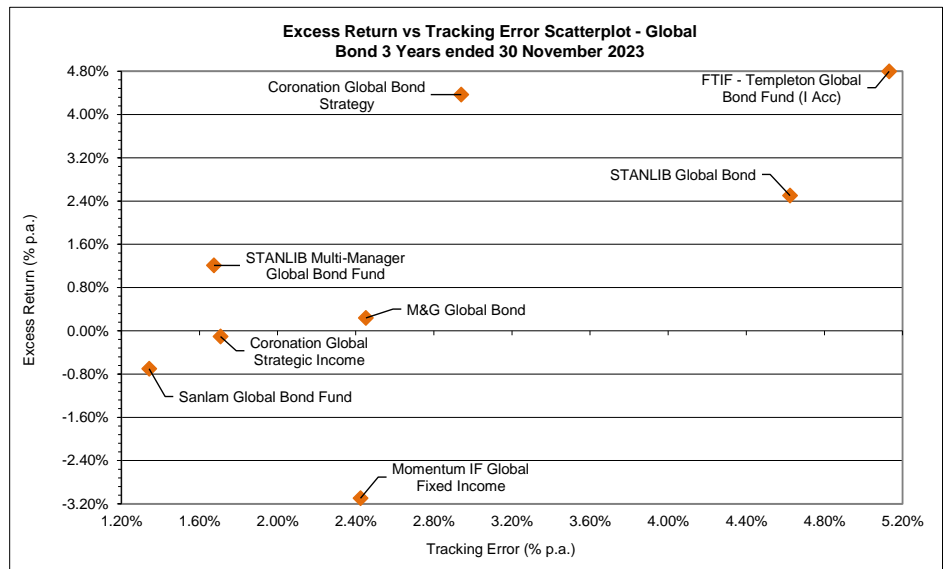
Excess Return vs Tracking Error Scatterplot - Global Bond 3 Years ended 30 November 2023

Excess Return (% p.a.)

4.80%
4.00%
3.20%
2.40%
1.60%
0.80%
0.00%
-0.80%
-1.60%
-2.40%
-3.20%

Coronation Global Bond Strategy

FTIF - Templeton Global Bond Fund (I Acc)

STANLIB Global Bond

STANLIB Multi-Manager Global Bond Fund

M&G Global Bond

Coronation Global Strategic Income

Sanlam Global Bond Fund

Momentum IF Global Fixed Income

1.20% 1.60% 2.00% 2.40% 2.80% 3.20% 3.60% 4.00% 4.40% 4.80% 5.20%

Tracking Error (% p.a.)